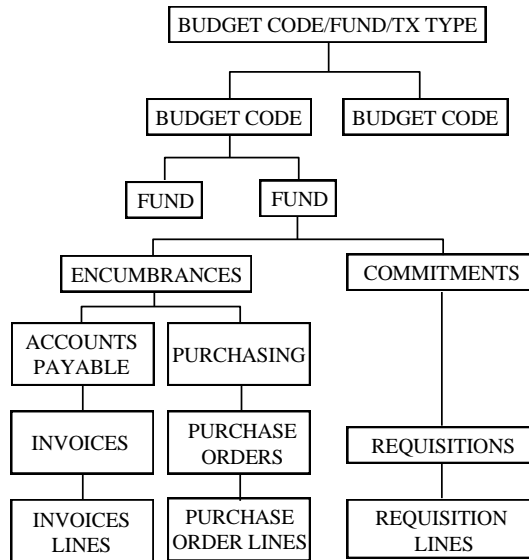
BUDGET CODE/FUND/TX TYPE

BUDGET CODE

BUDGET CODE

FUND

FUND

ENCUMBRANCES

COMMITMENTS

ACCOUNTS PAYABLE

PURCHASING

INVOICES

PURCHASE ORDERS

REQUISITIONS

INVOICES LINES

PURCHASE ORDER LINES

REQUISITION LINES